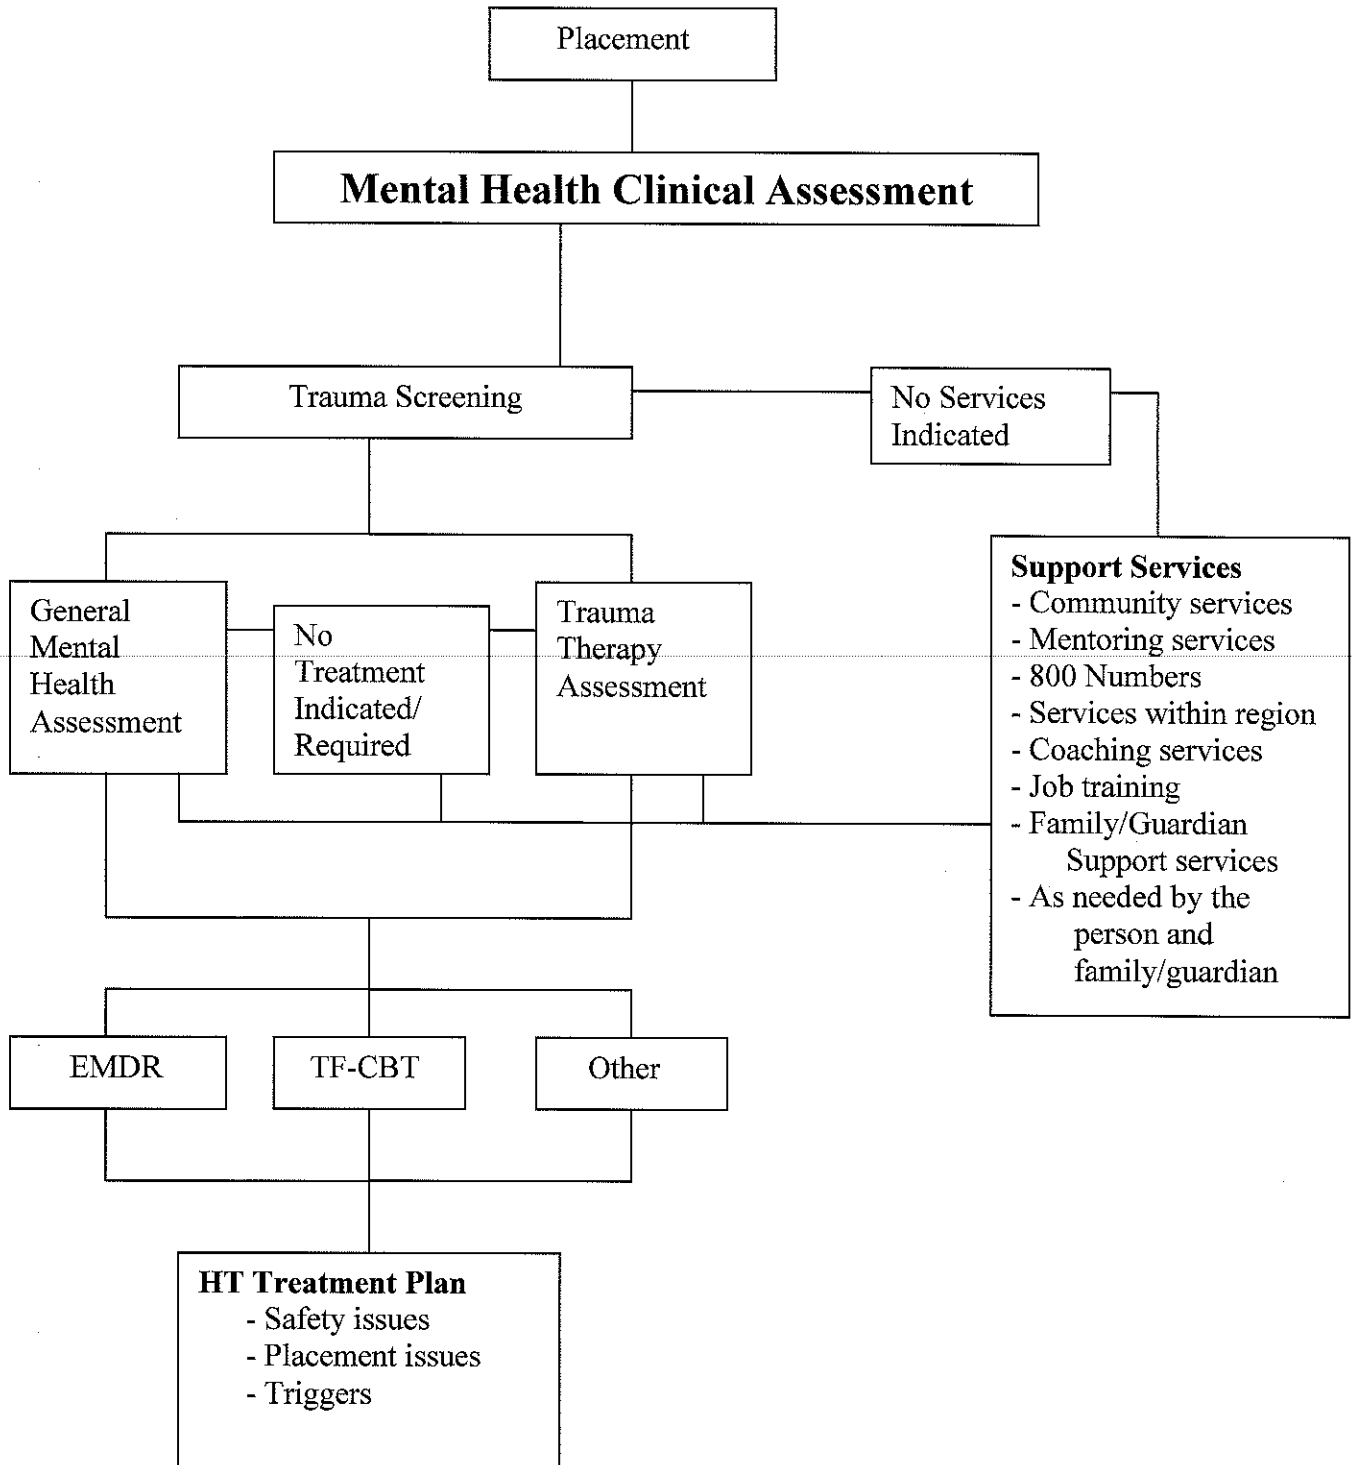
Placement

Mental Health Clinical Assessment

Trauma Screening

No Services Indicated

General Mental Health Assessment

No Treatment Indicated/ Required

Trauma Therapy Assessment

Support Services
- Community services
- Mentoring services
- 800 Numbers
- Services within region
- Coaching services
- Job training
- Family/Guardian Support services
- As needed by the person and family/guardian

EMDR

TF-CBT

Other

HT Treatment Plan
- Safety issues
- Placement issues
- Triggers